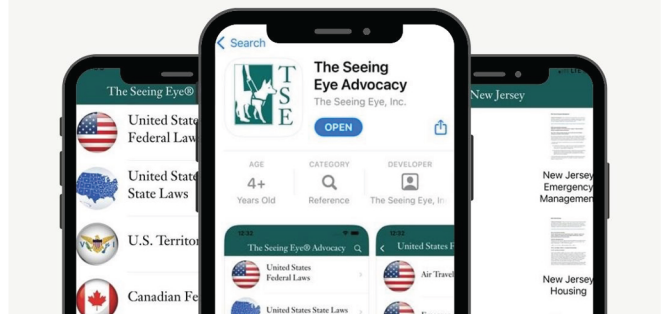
The Seeing Eye®

United State
Federal Law

United State
State Laws

U.S. Territor

Canadian Fe

< Search

TSE

The Seeing Eye Advocacy

The Seeing Eye, Inc.

OPEN

AGE
4+
Years Old

CATEGORY
Reference

DEVELOPER
The Seeing Eye, In

12:32
The Seeing Eye® Advocacy

United States
Federal Laws

United States State Laws

12:32
United States F

Air Travel

New Jersey

New Jersey
Emergency
Managem

New Jersey
Housing